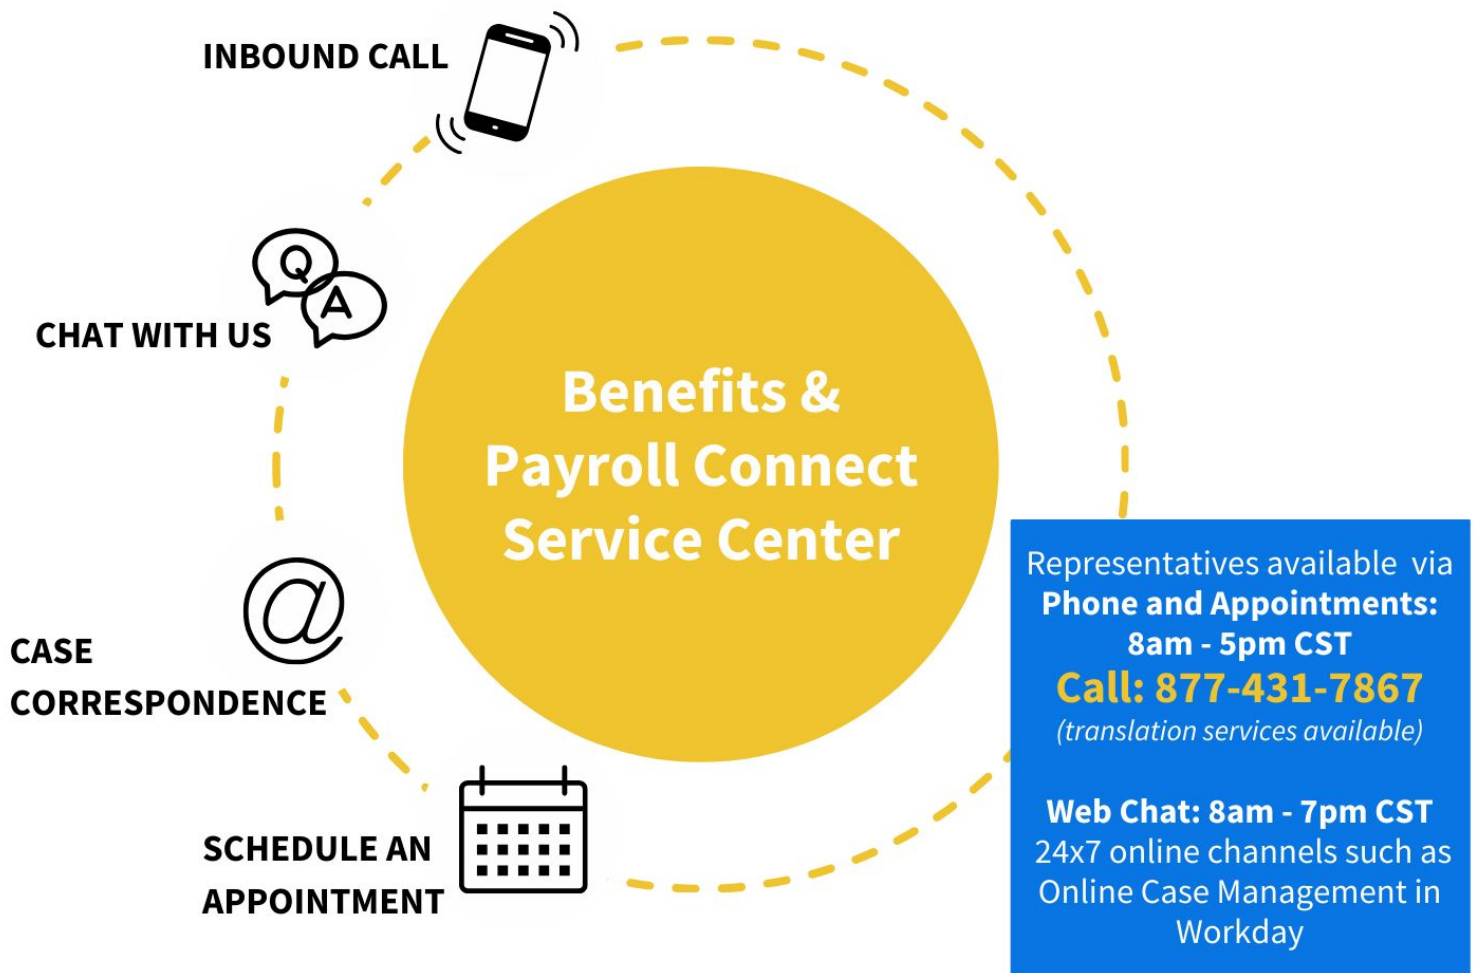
INBOUND CALL

Q

A

CHAT WITH US

Benefits & Payroll Connect Service Center

@

CASE CORRESPONDENCE

SCHEDULE AN APPOINTMENT

Representatives available via
**Phone and Appointments:**
**8am - 5pm CST**
**Call: 877-431-7867**
*(translation services available)*

**Web Chat: 8am - 7pm CST**
24x7 online channels such as Online Case Management in Workday